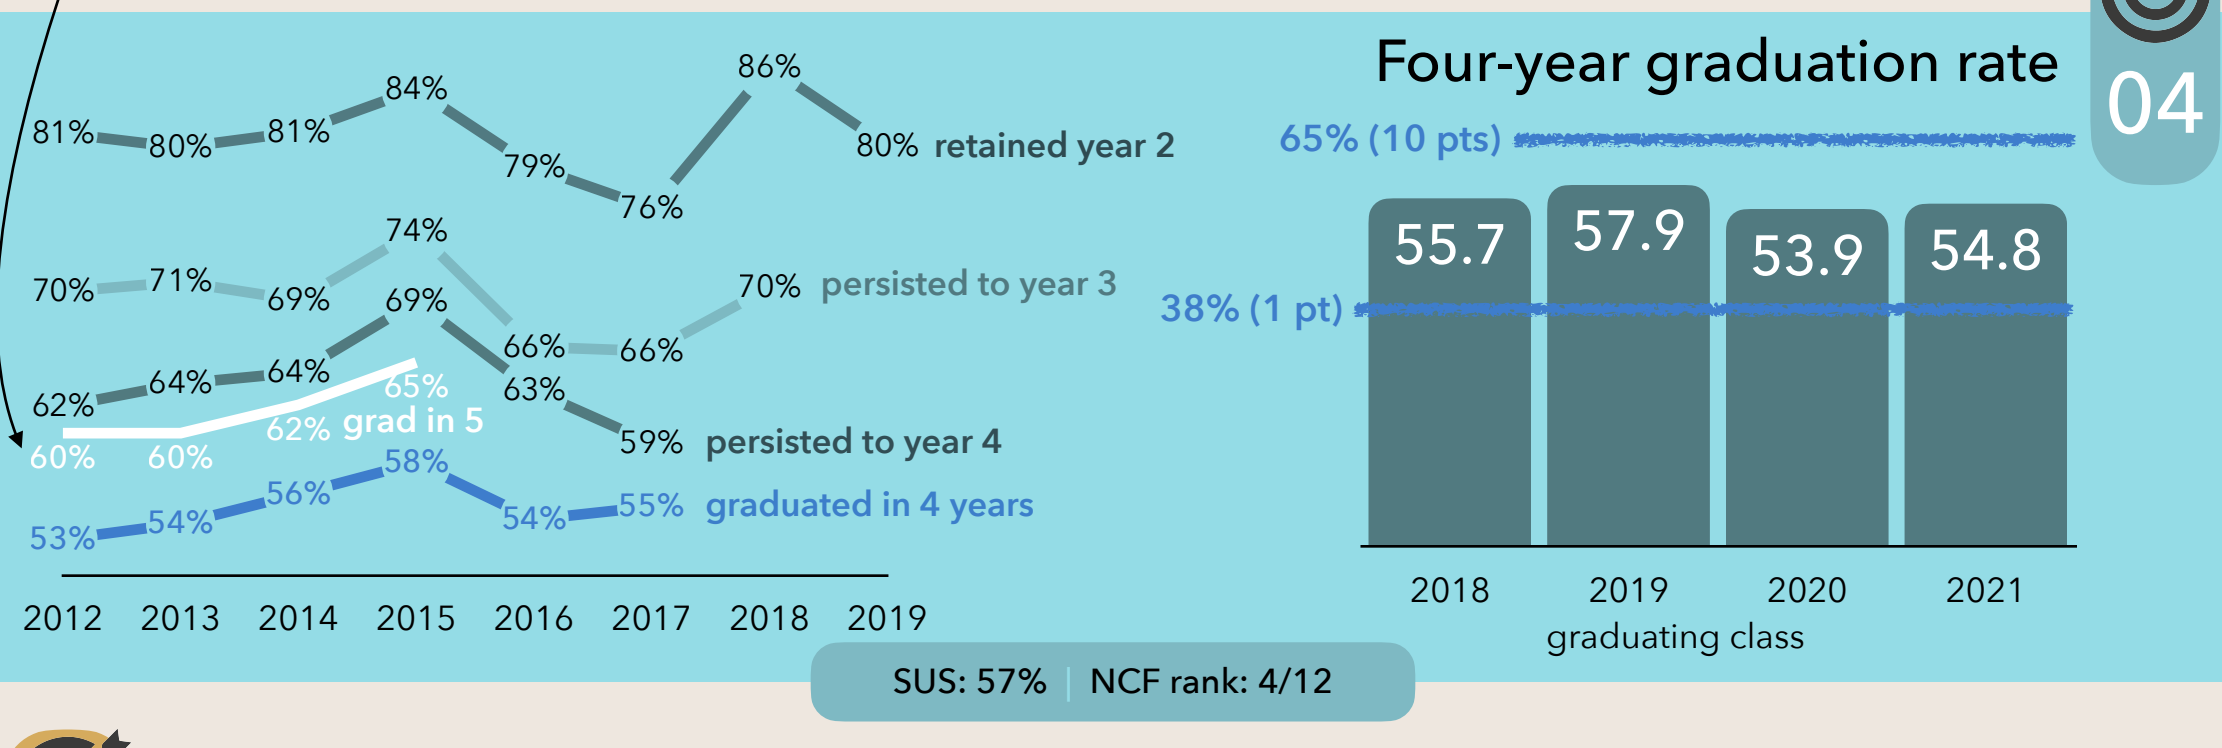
81% 80% 81% 84% 79% 76% 86% 80% retained year 2

70% 71% 69% 74% 66% 66% 70% persisted to year 3

62% 64% 64% 69% 63% 59% persisted to year 4

60% 60% 62% 65% grad in 5

53% 54% 56% 58% 54% 55% graduated in 4 years

2012 2013 2014 2015 2016 2017 2018 2019

Four-year graduation rate

04

65% (10 pts)

38% (1 pt)

| 55.7 | 57.9 | 53.9 | 54.8 |
|---|---|---|---|
| 2018 | 2019 | 2020 | 2021 |

graduating class

SUS: 57% | NCF rank: 4/12